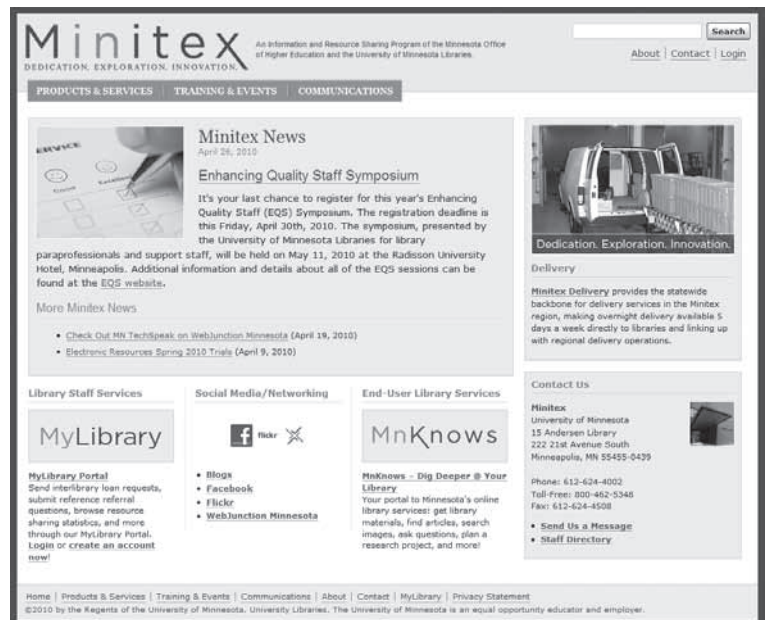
Minitex
DEDICATION. EXPLORATION. INNOVATION.

An Information and Resource Sharing Program of the Minnesota Office of Higher Education and the University of Minnesota Libraries

Search

About | Contact | Login

PRODUCTS & SERVICES | TRAINING & EVENTS | COMMUNICATIONS

Minitex News
April 26, 2010

Enhancing Quality Staff Symposium

It's your last chance to register for this year's Enhancing Quality Staff (EQS) Symposium. The registration deadline is this Friday, April 30th, 2010. The symposium, presented by the University of Minnesota Libraries for library paraprofessionals and support staff, will be held on May 11, 2010 at the Radisson University Hotel, Minneapolis. Additional information and details about all of the EQS sessions can be found at the EQS website.

More Minitex News

• Check Out MN TechSpeak on WebJunction Minnesota (April 19, 2010)
• Electronic Resources Spring 2010 Trials (April 9, 2010)

Dedication. Exploration. Innovation.

Delivery

Minitex Delivery provides the statewide backbone for delivery services in the Minitex region, making overnight delivery available 5 days a week directly to libraries and linking up with regional delivery operations.

Library Staff Services

MyLibrary

MyLibrary Portal
Send interlibrary loan requests, submit reference referral questions, browse resource sharing statistics, and more through our MyLibrary Portal. Login or create an account now!

Social Media/Networking

flickr

• Blogs
• Facebook
• Flickr
• WebJunction Minnesota

End-User Library Services

MnKnows

MnKnows - Dig Deeper @ Your Library
Your portal to Minnesota's online library services: get library materials, find articles, search images, ask questions, plan a research project, and more!

Contact Us

Minitex
University of Minnesota
15 Andersen Library
222 21st Avenue South
Minneapolis, MN 55455-0439

Phone: 612-624-4002
Toll-Free: 800-462-5348
Fax: 612-624-4508

• Send Us a Message
• Staff Directory

Home | Products & Services | Training & Events | Communications | About | Contact | MyLibrary | Privacy Statement
©2010 by the Regents of the University of Minnesota. University Libraries. The University of Minnesota is an equal opportunity educator and employer.